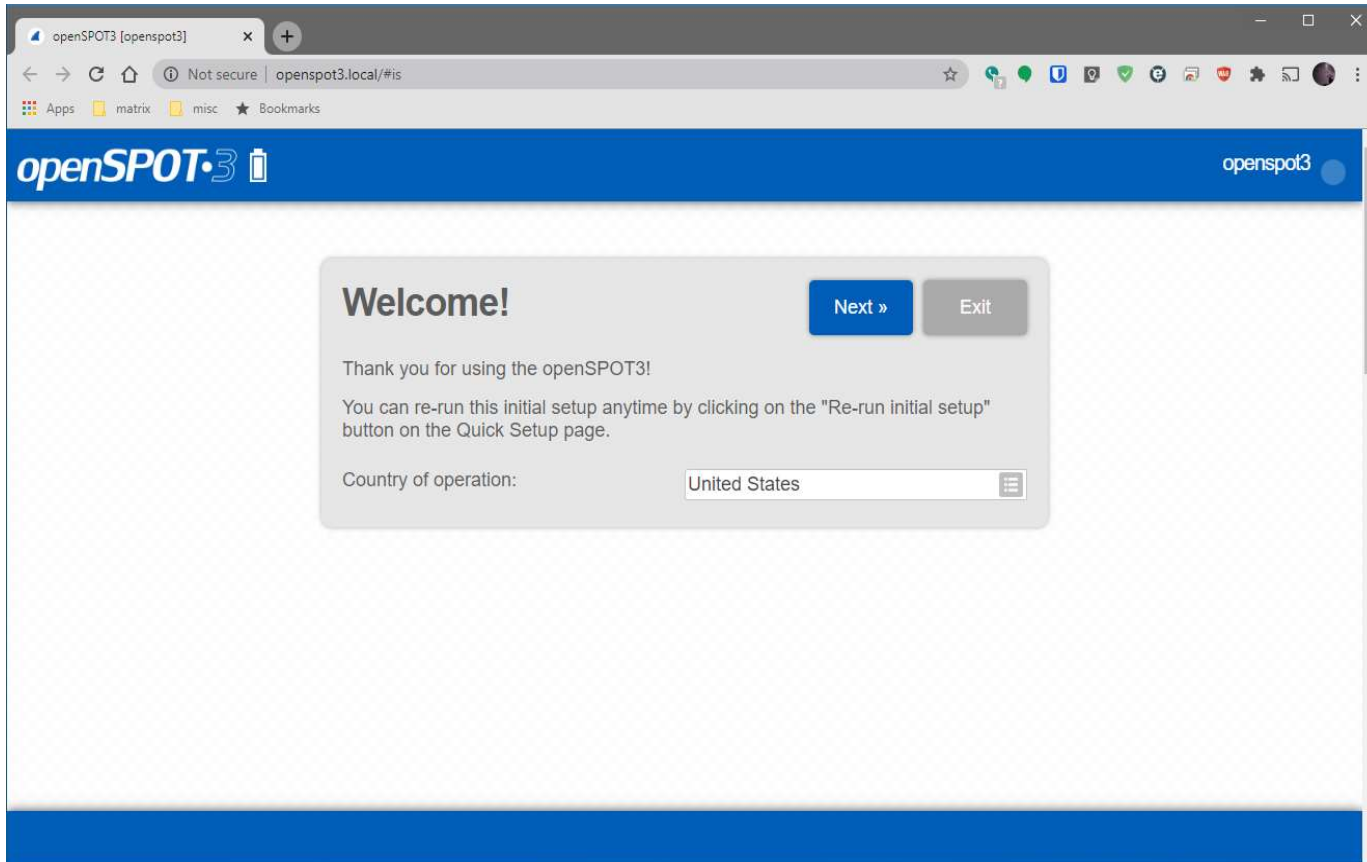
openSPOT3 [openspot3]

Not secure | openspot3.local/#is

Apps matrix misc Bookmarks

openSPOT•3

openspot3

Welcome!

Next »

Exit

Thank you for using the openSPOT3!

You can re-run this initial setup anytime by clicking on the "Re-run initial setup" button on the Quick Setup page.

Country of operation:

United States